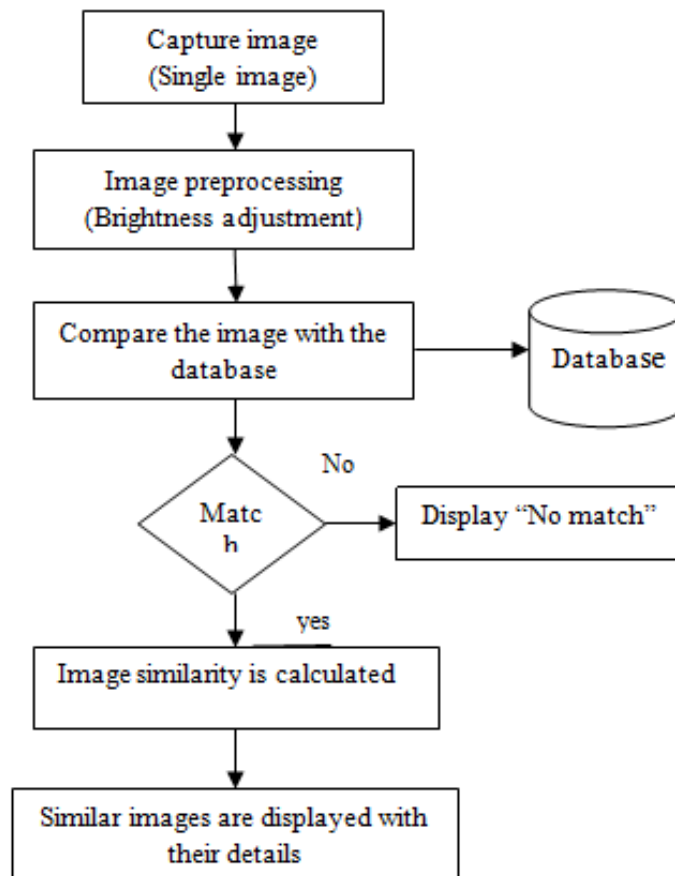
Capture image
(Single image)

Image preprocessing
(Brightness adjustment)

Compare the image with the database

Database

No

Matc
h

Display "No match"

yes

Image similarity is calculated

Similar images are displayed with their details